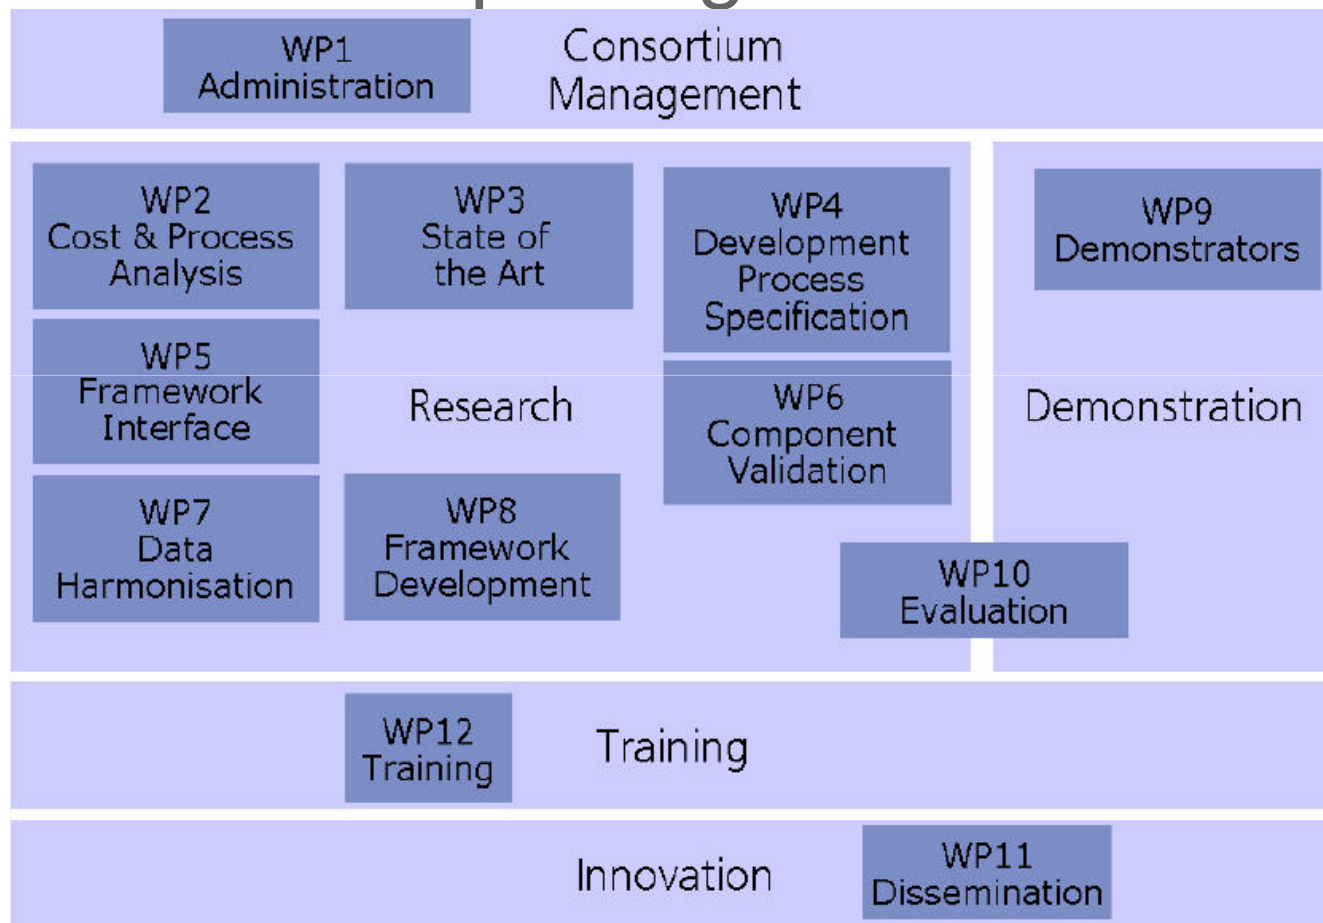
WP1
Administration

Consortium
Management

WP2
Cost & Process
Analysis

WP3
State of
the Art

WP4
Development
Process
Specification

WP9
Demonstrators

WP5
Framework
Interface

Research

WP6
Component
Validation

Demonstration

WP7
Data
Harmonisation

WP8
Framework
Development

WP10
Evaluation

WP12
Training

Training

Innovation

WP11
Dissemination